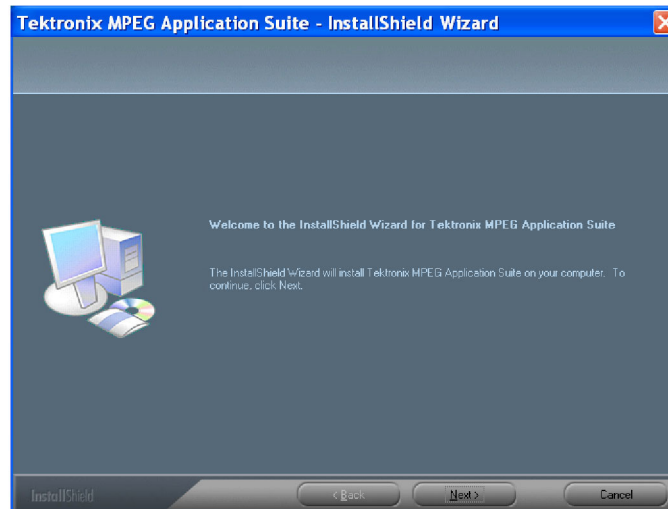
Tektronix MPEG Application Suite - InstallShield Wizard

Welcome to the InstallShield Wizard for Tektronix MPEG Application Suite

The InstallShield Wizard will install Tektronix MPEG Application Suite on your computer. To continue, click Next.

InstallShield

< Back

Next >

Cancel